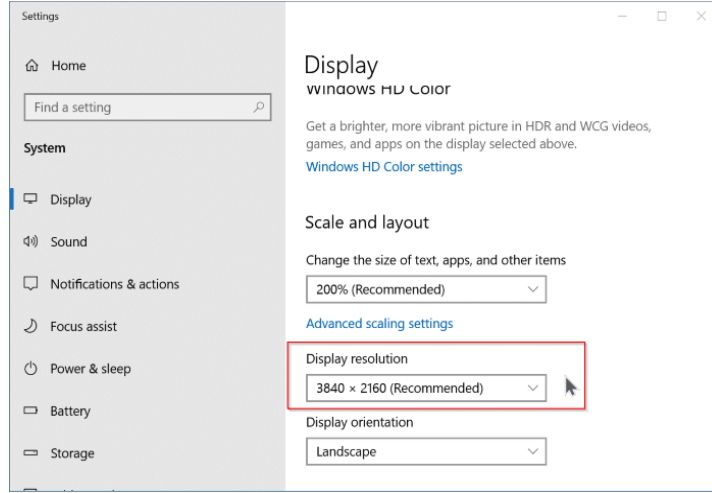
Settings

Home

Find a setting

System

Display

Sound

Notifications & actions

Focus assist

Power & sleep

Battery

Storage

Display

Windows HD Color

Get a brighter, more vibrant picture in HDR and WCG videos, games, and apps on the display selected above.

Windows HD Color settings

Scale and layout

Change the size of text, apps, and other items

200% (Recommended)

Advanced scaling settings

Display resolution

3840 × 2160 (Recommended)

Display orientation

Landscape